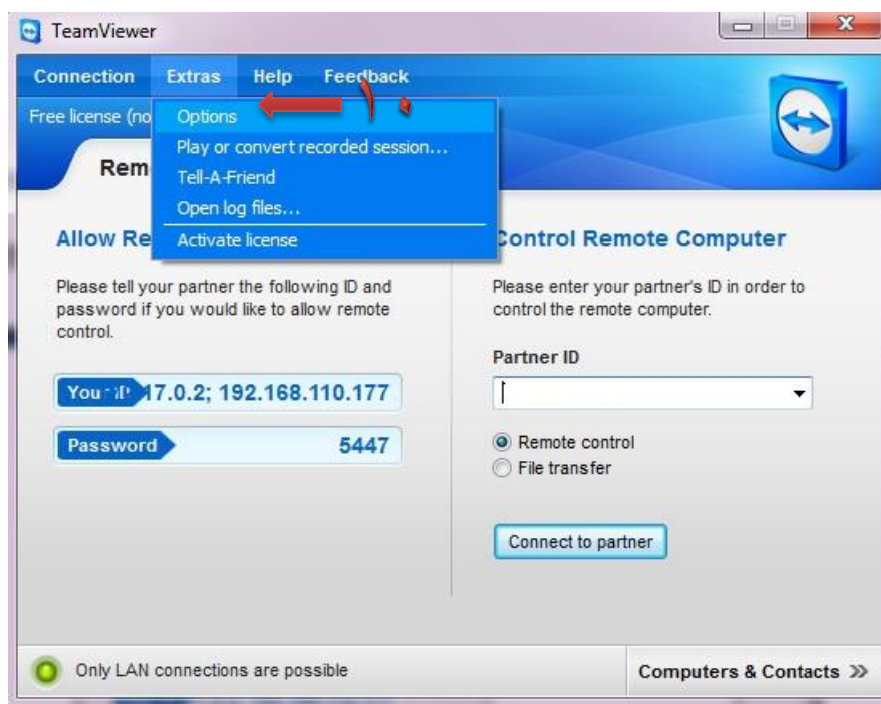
TeamViewer

Connection Extras Help Feedback

Free license (no

Options
Play or convert recorded session...
Tell-A-Friend
Open log files...
Activate license

Rem

Allow Re

Please tell your partner the following ID and password if you would like to allow remote control.

You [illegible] 17.0.2; 192.168.110.177

Password 5447

Control Remote Computer

Please enter your partner's ID in order to control the remote computer.

Partner ID

Remote control
File transfer

Connect to partner

Only LAN connections are possible

Computers & Contacts »